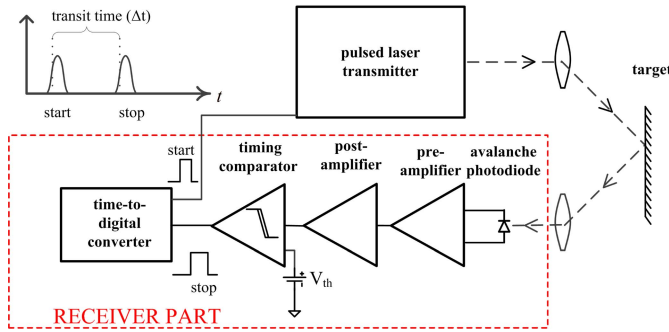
transit time ($\Delta t$)

start

stop

$t$

pulsed laser transmitter

target

start

timing comparator

post-amplifier

pre-amplifier

avalanche photodiode

time-to-digital converter

stop

$V_{th}$

RECEIVER PART